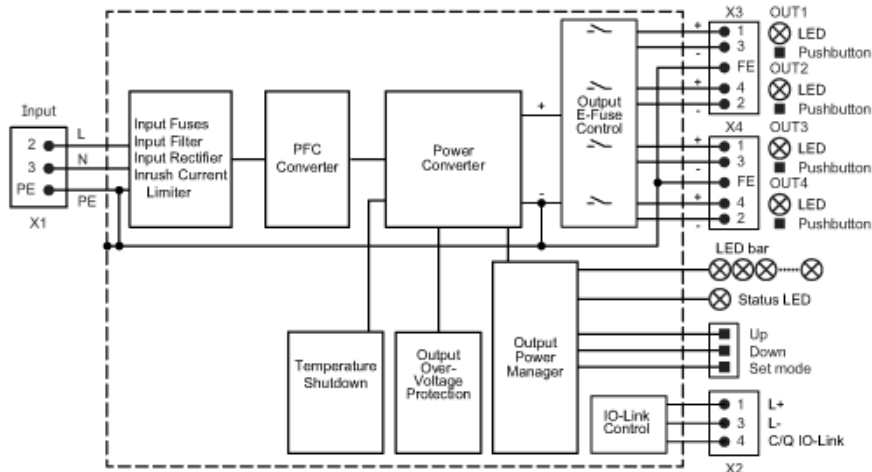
Input

2
3
PE

X1

L
N
PE

Input Fuses
Input Filter
Input Rectifier
Inrush Current Limiter

PFC Converter

Power Converter

+
-

Output E-Fuse Control

X3
OUT1
+
1
-
3
FE
LED
Pushbutton
OUT2
+
4
-
2
LED
Pushbutton

X4
OUT3
+
1
-
3
FE
LED
Pushbutton
OUT4
+
4
-
2
LED
Pushbutton

LED bar

Status LED

Up
Down
Set mode

Temperature Shutdown

Output Over-Voltage Protection

Output Power Manager

IO-Link Control

1
3
4
L+
L-
C/Q IO-Link

X2